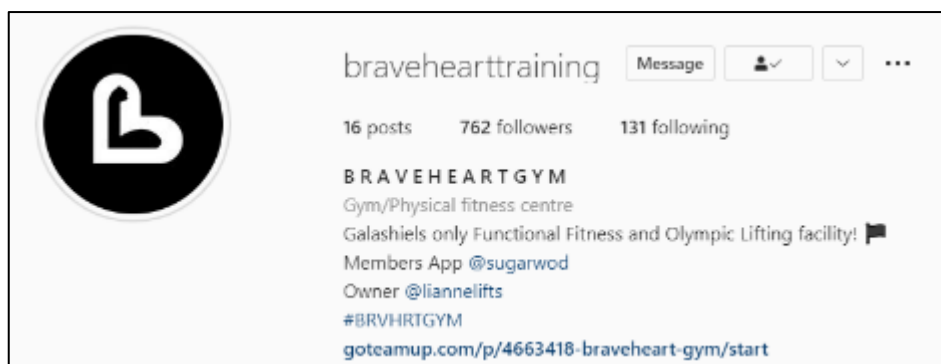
braveheartraining Message

16 posts 762 followers 131 following

B R A V E H E A R T G Y M

Gym/Physical fitness centre

Galashiels only Functional Fitness and Olympic Lifting facility! 🏴

Members App @sugarwod

Owner @liannelifts

#BRVHRTGYM

goteamup.com/p/4663418-braveheart-gym/start